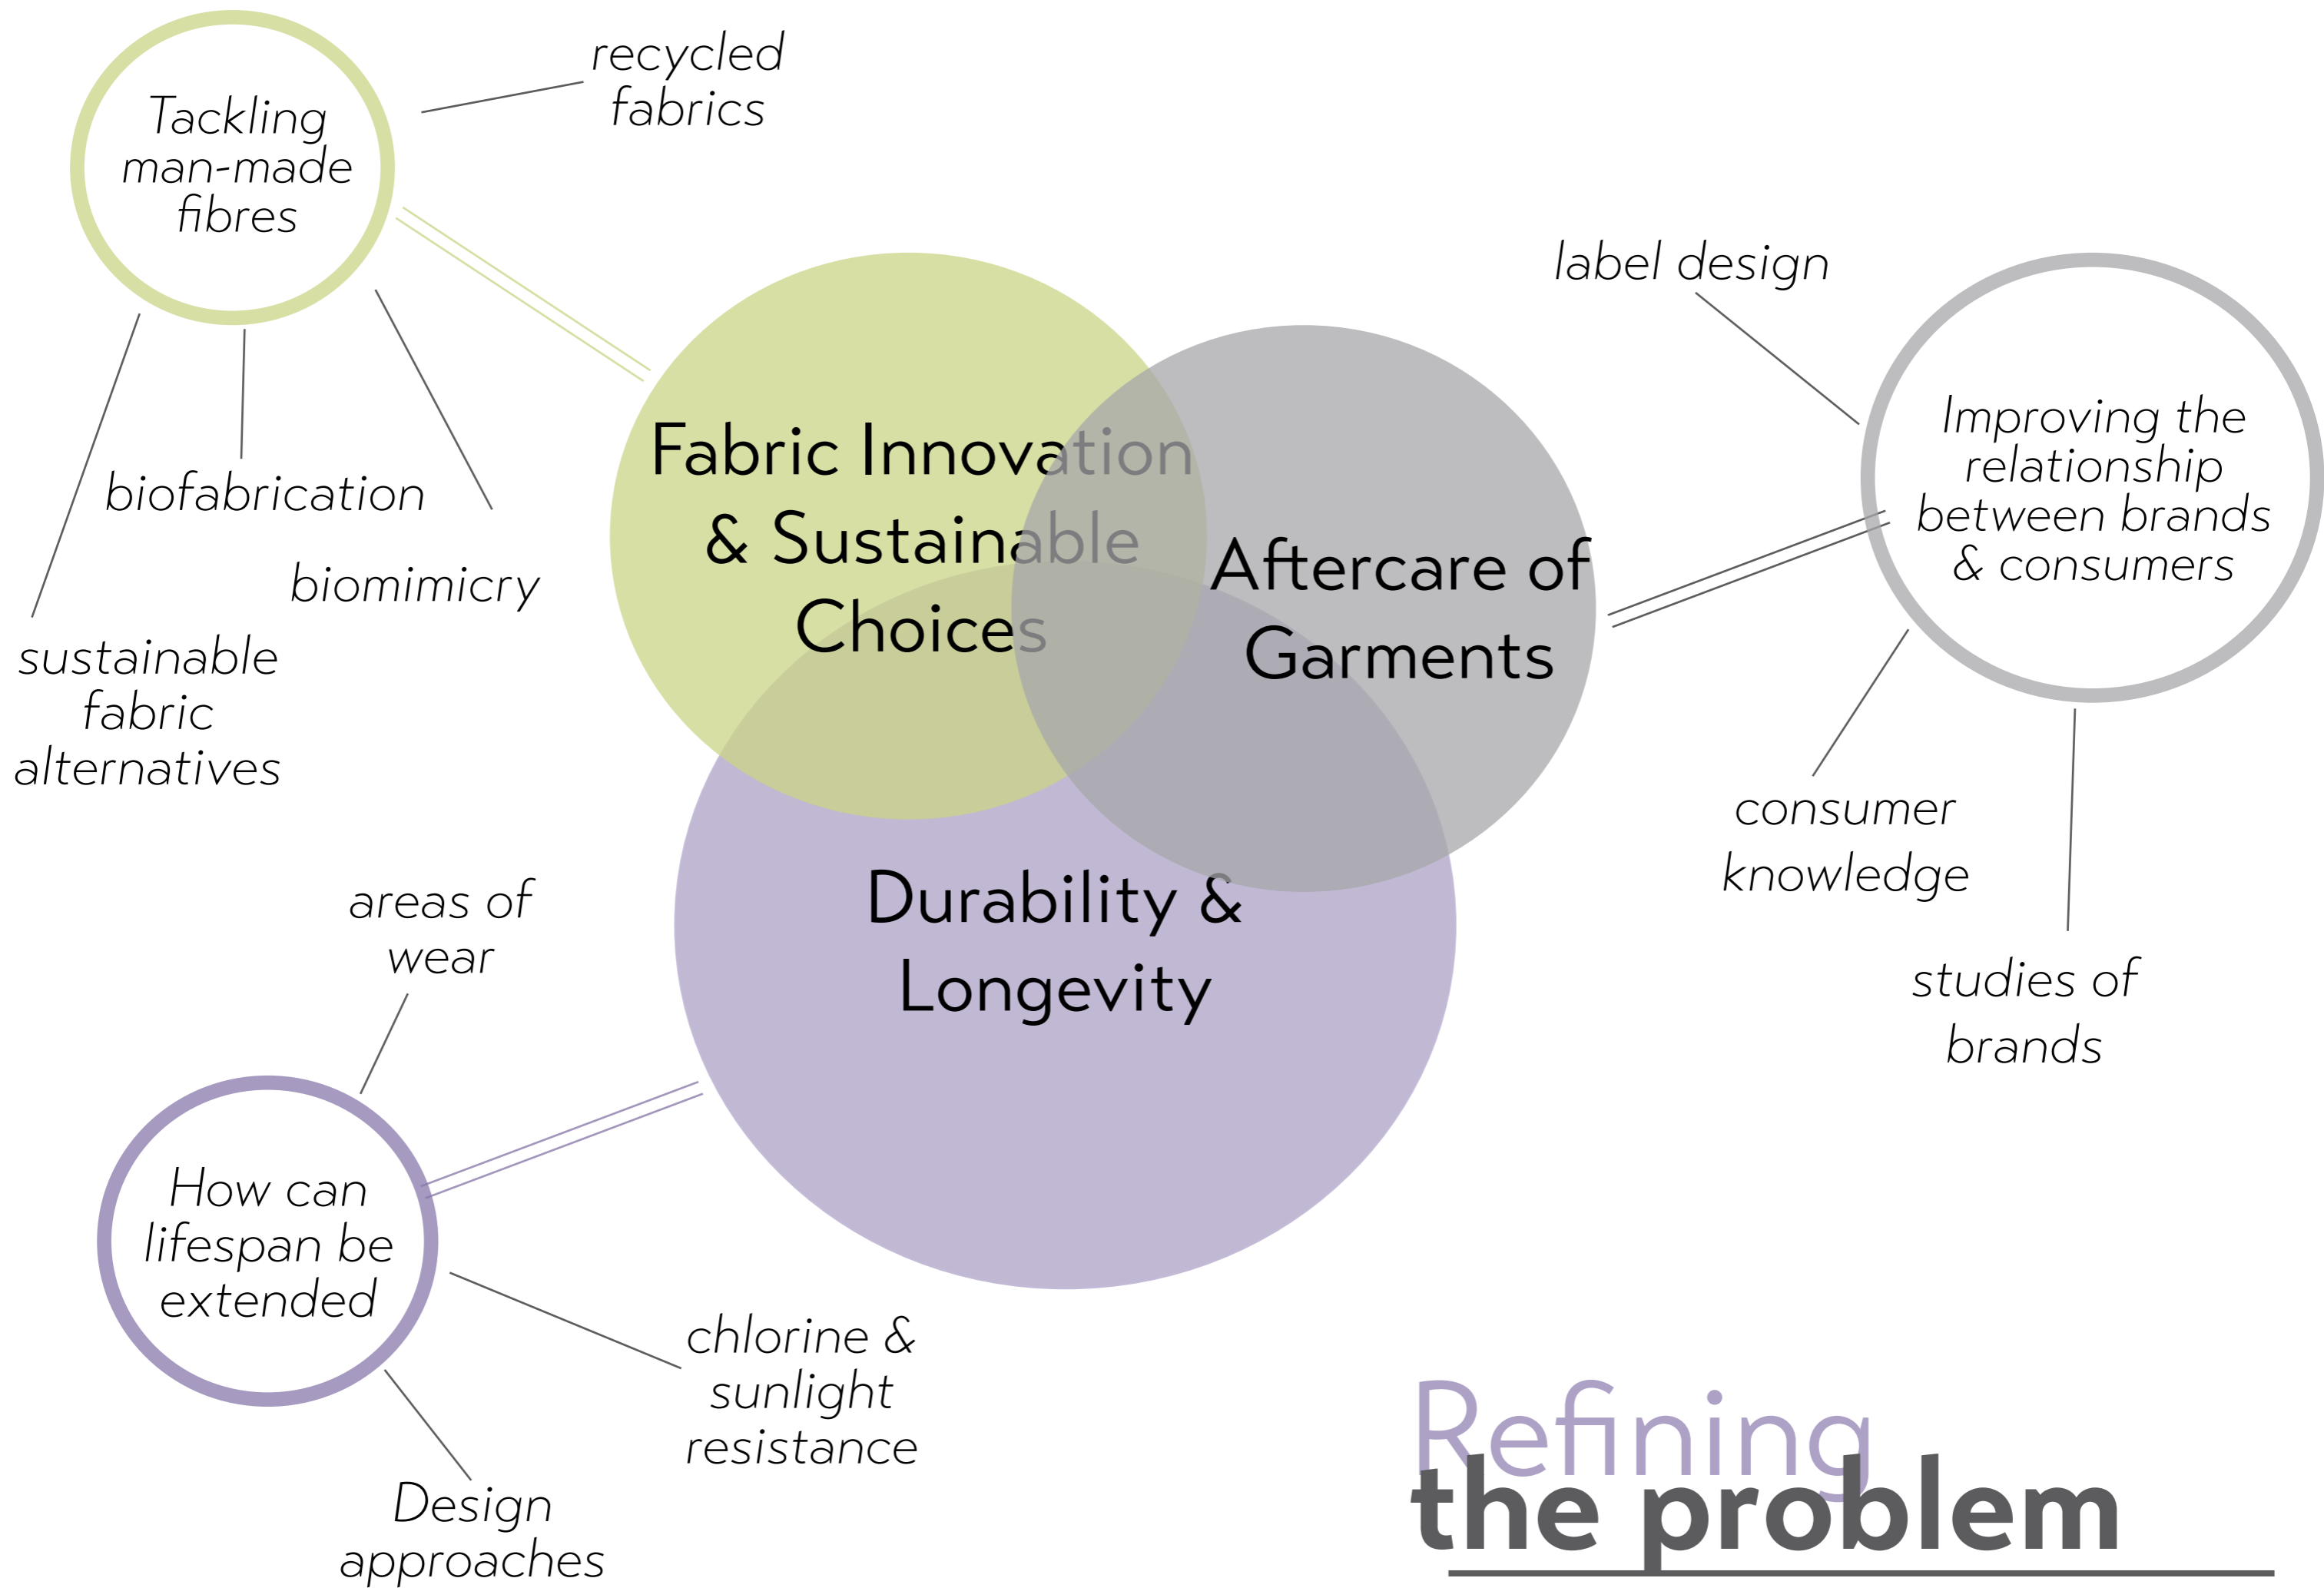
Tackling man-made fibres

recycled fabrics

biofabrication

biomimicry

sustainable fabric alternatives

Fabric Innovation & Sustainable Choices

Aftercare of Garments

Durability & Longevity

label design

Improving the relationship between brands & consumers

consumer knowledge

studies of brands

areas of wear

How can lifespan be extended

chlorine & sunlight resistance

Design approaches

Refining the problem